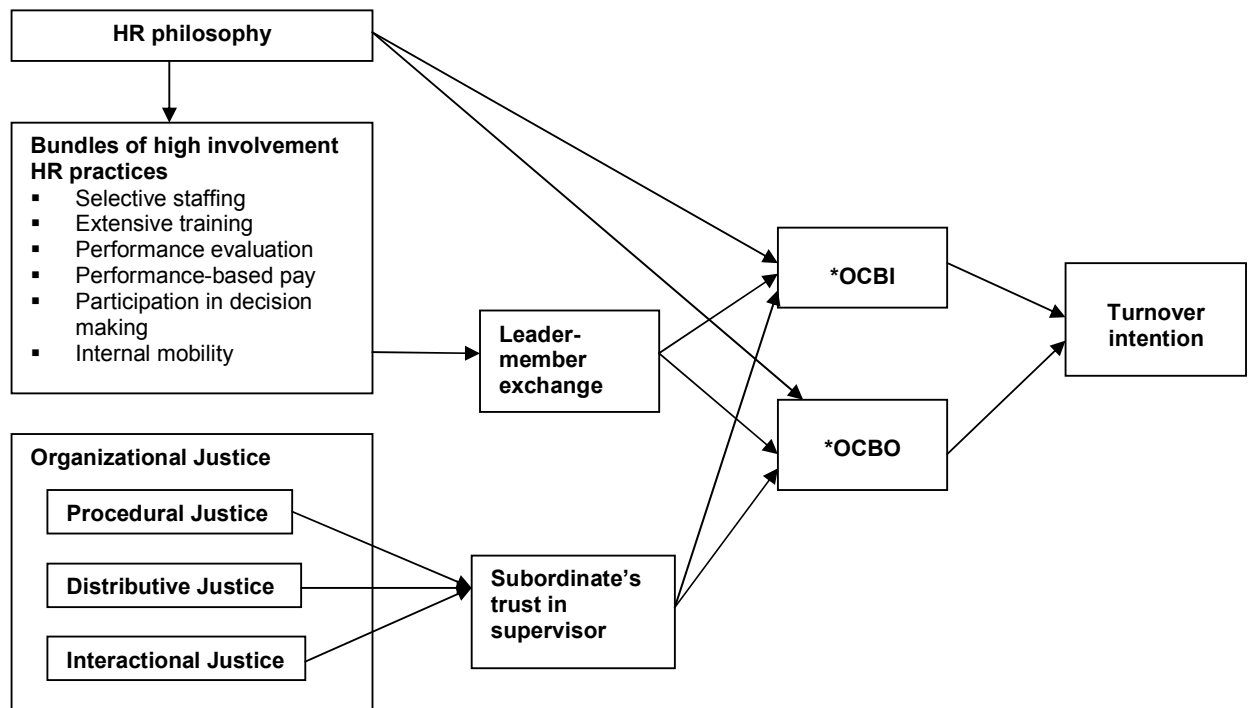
HR philosophy

Bundles of high involvement HR practices
▪ Selective staffing
▪ Extensive training
▪ Performance evaluation
▪ Performance-based pay
▪ Participation in decision making
▪ Internal mobility

Leader-member exchange

*OCBI

*OCBO

Turnover intention

Organizational Justice

Procedural Justice

Distributive Justice

Interactional Justice

Subordinate's trust in supervisor